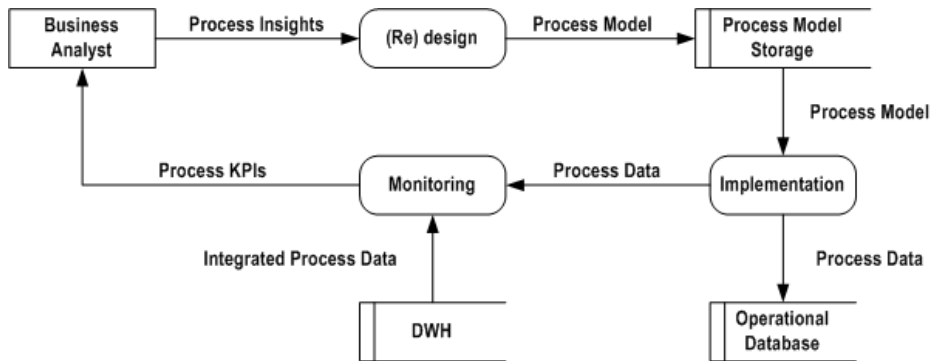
Business Analyst

Process Insights

(Re) design

Process Model

Process Model Storage

Process Model

Process KPIs

Monitoring

Process Data

Implementation

Integrated Process Data

Process Data

DWH

Operational Database